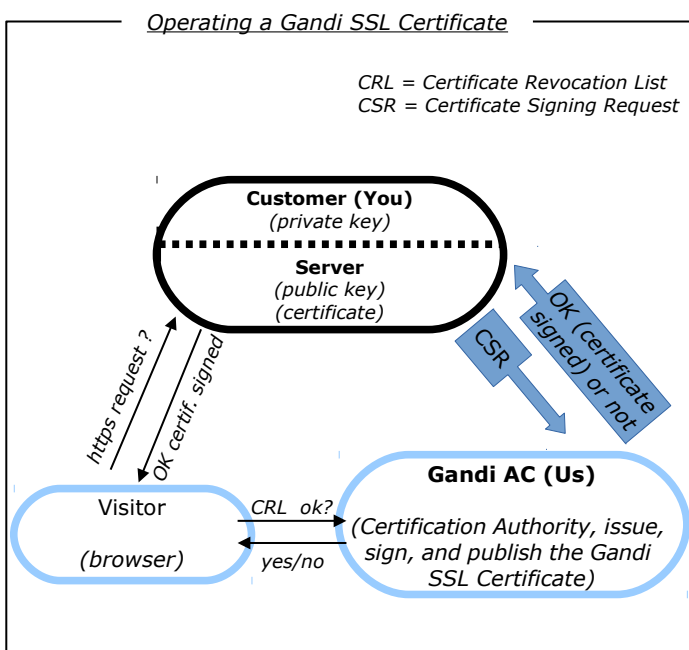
Operating a Gandi SSL Certificate

CRL = Certificate Revocation List
CSR = Certificate Signing Request

Customer (You)
(private key)

Server
(public key)
(certificate)

https request ?

OK certif. signed

CSR

OK (certificate signed) or not

Visitor

(browser)

CRL ok?

yes/no

Gandi AC (Us)

(Certification Authority, issue, sign, and publish the Gandi SSL Certificate)